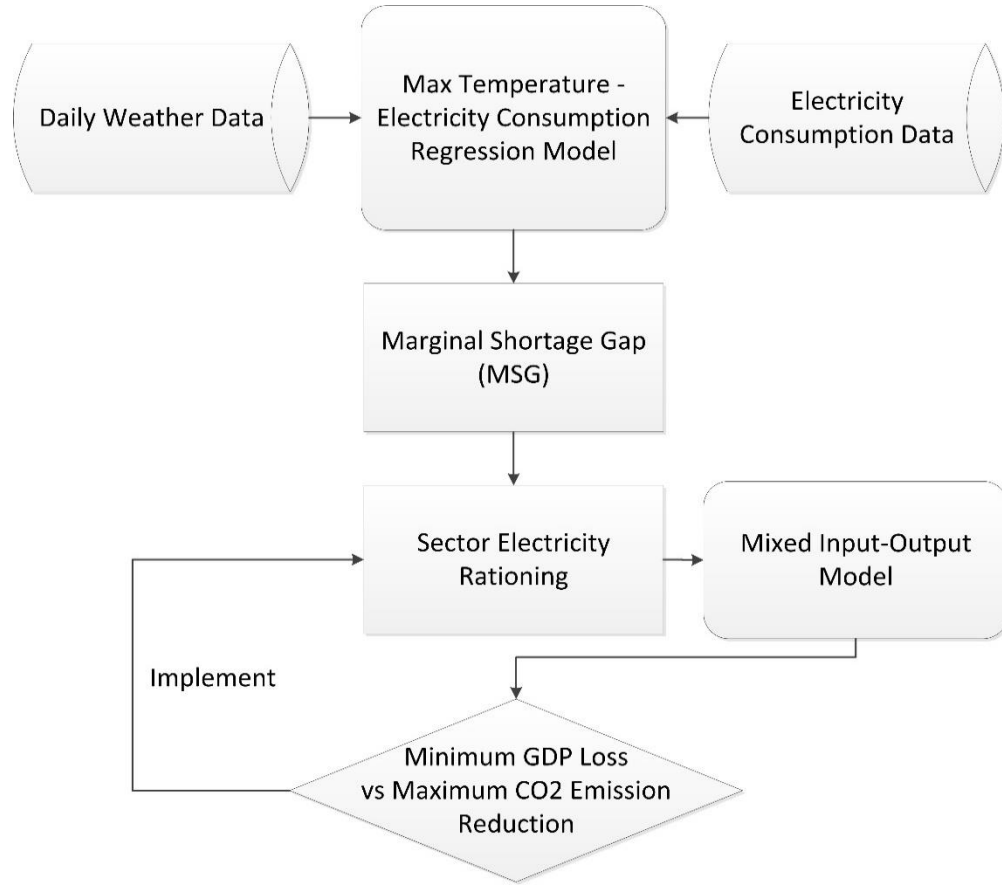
Daily Weather Data

Max Temperature - Electricity Consumption Regression Model

Electricity Consumption Data

Marginal Shortage Gap (MSG)

Sector Electricity Rationing

Mixed Input-Output Model

Implement

Minimum GDP Loss vs Maximum CO2 Emission Reduction